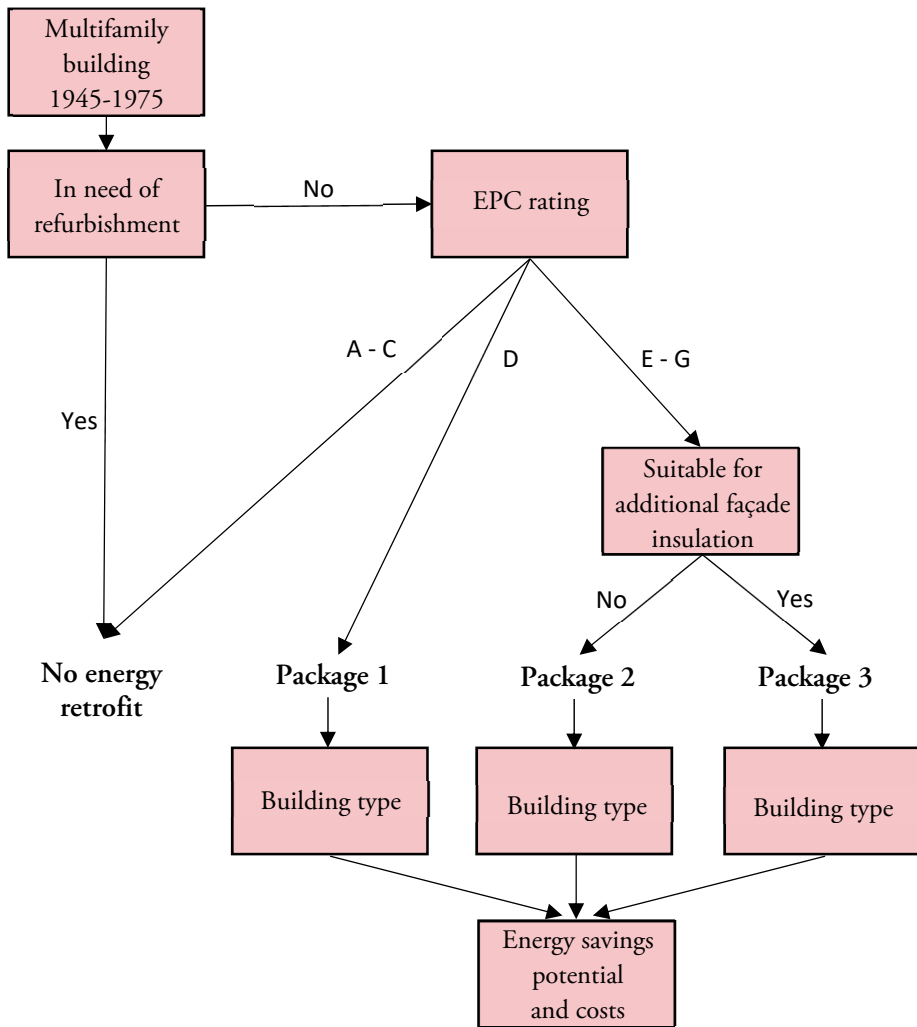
Multifamily building 1945-1975

In need of refurbishment

No

EPC rating

Yes

A - C

D

E - G

Suitable for additional façade insulation

No

Yes

No energy retrofit

Package 1

Package 2

Package 3

Building type

Building type

Building type

Energy savings potential and costs